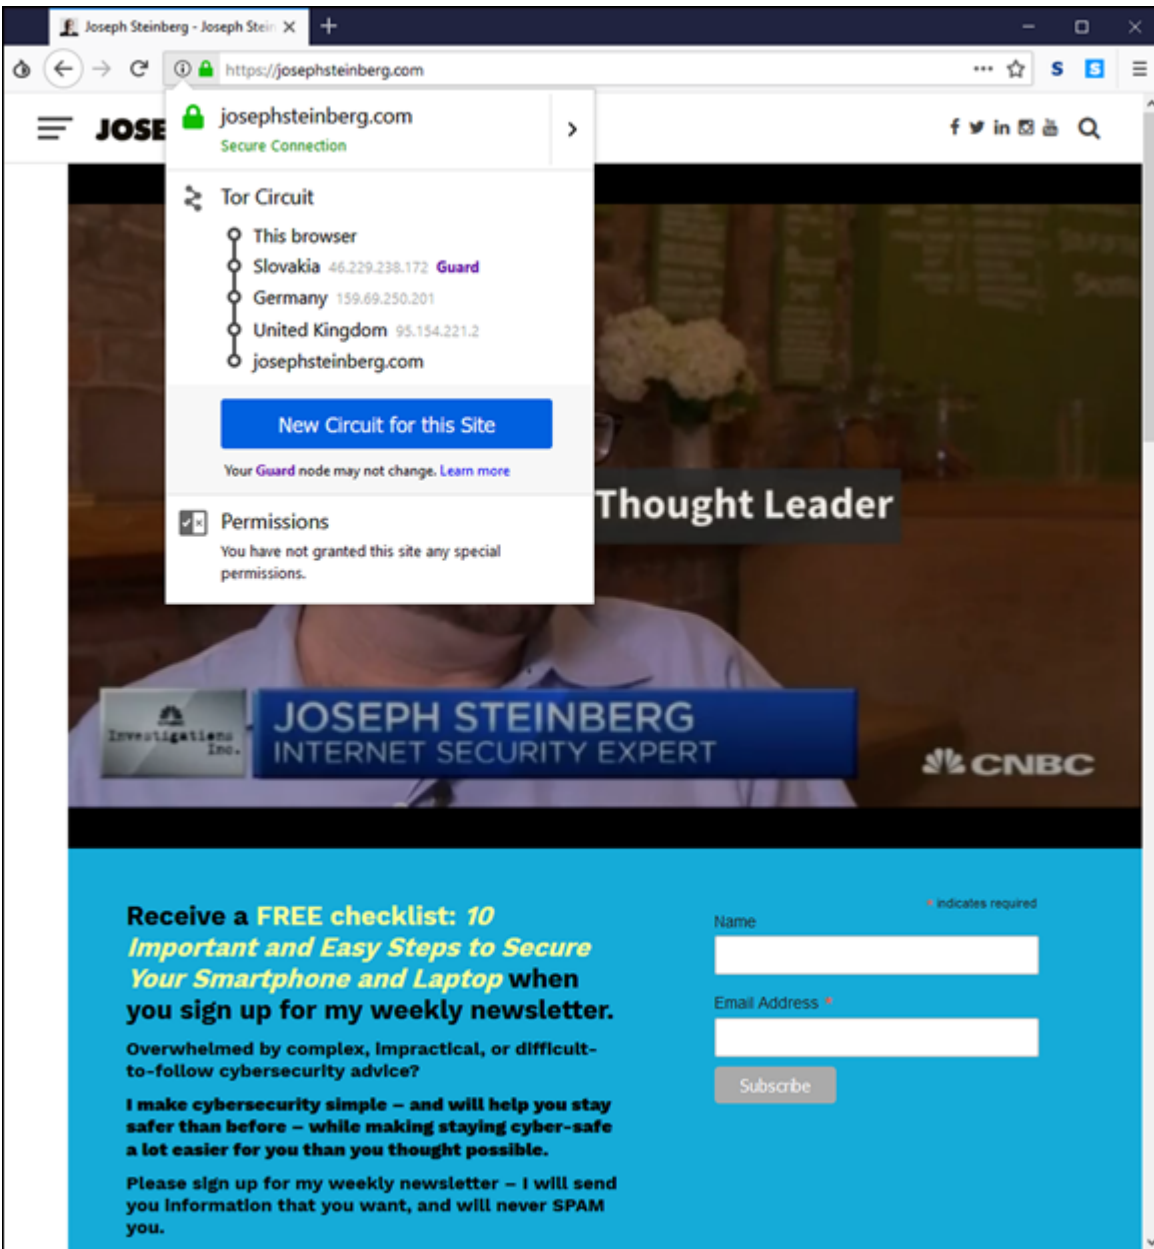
Joseph Steinberg - Joseph Stein ×

https://josephsteinberg.com

JOSE

josephsteinberg.com
Secure Connection

Tor Circuit

This browser
Slovakia 46.229.238.172 Guard
Germany 159.69.250.201
United Kingdom 95.154.221.2
josephsteinberg.com

New Circuit for this Site

Your Guard node may not change. Learn more

Permissions

You have not granted this site any special permissions.

Thought Leader

Investigations Inc.

JOSEPH STEINBERG
INTERNET SECURITY EXPERT

CNBC

Receive a FREE checklist: 10 Important and Easy Steps to Secure Your Smartphone and Laptop when you sign up for my weekly newsletter.

Overwhelmed by complex, impractical, or difficult-to-follow cybersecurity advice?

I make cybersecurity simple – and will help you stay safer than before – while making staying cyber-safe a lot easier for you than you thought possible.

Please sign up for my weekly newsletter – I will send you information that you want, and will never SPAM you.

* indicates required

Name

Email Address *

Subscribe